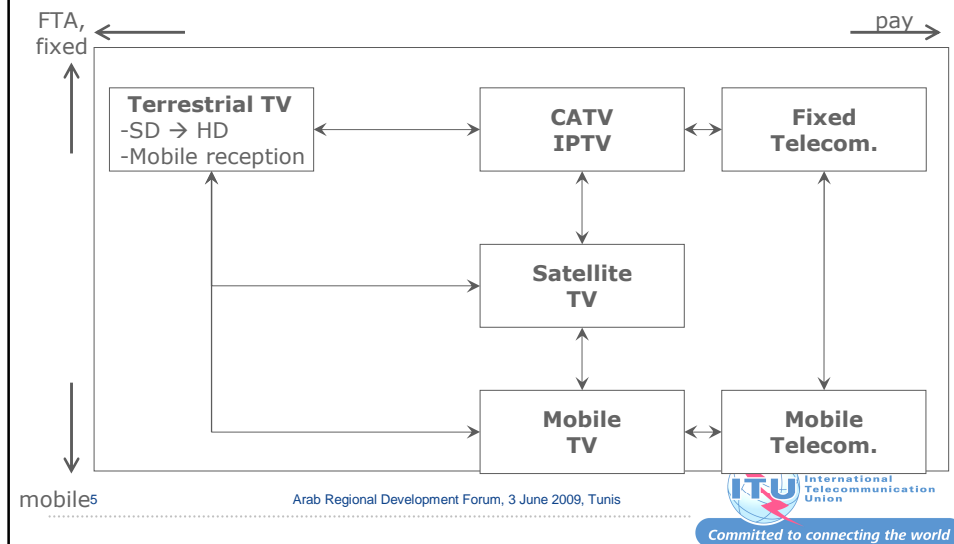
FTA, fixed

pay

Terrestrial TV
-SD → HD
-Mobile reception

CATV
IPTV

Fixed
Telecom.

Satellite
TV

Mobile
TV

Mobile
Telecom.

mobile

5

Arab Regional Development Forum, 3 June 2009, Tunis

ITU

International Telecommunication Union

Committed to connecting the world